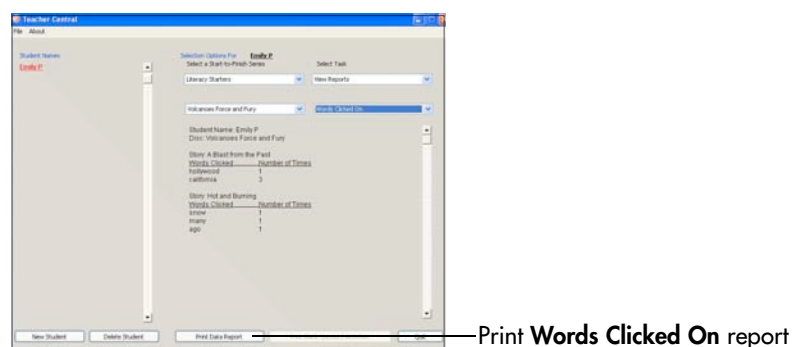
Teacher Central

File About

Student Names

Emily P

Selection Options For Emily P

Select a Start-to-Finish Series

Select Task

Literacy Starters

View Reports

Volcanoes Force and Fury

Words Clicked On

Student Name: Emily P
Disc: Volcanoes Force and Fury

Story: A Blast from the Past

| Words Clicked | Number of Times |
|---|---|
| hollywood | 1 |
| california | 3 |

Story: Hot and Burning

| Words Clicked | Number of Times |
|---|---|
| snow | 1 |
| many | 1 |
| ago | 1 |

New Student

Delete Student

Print Data Report

Quit

Print **Words Clicked On** report